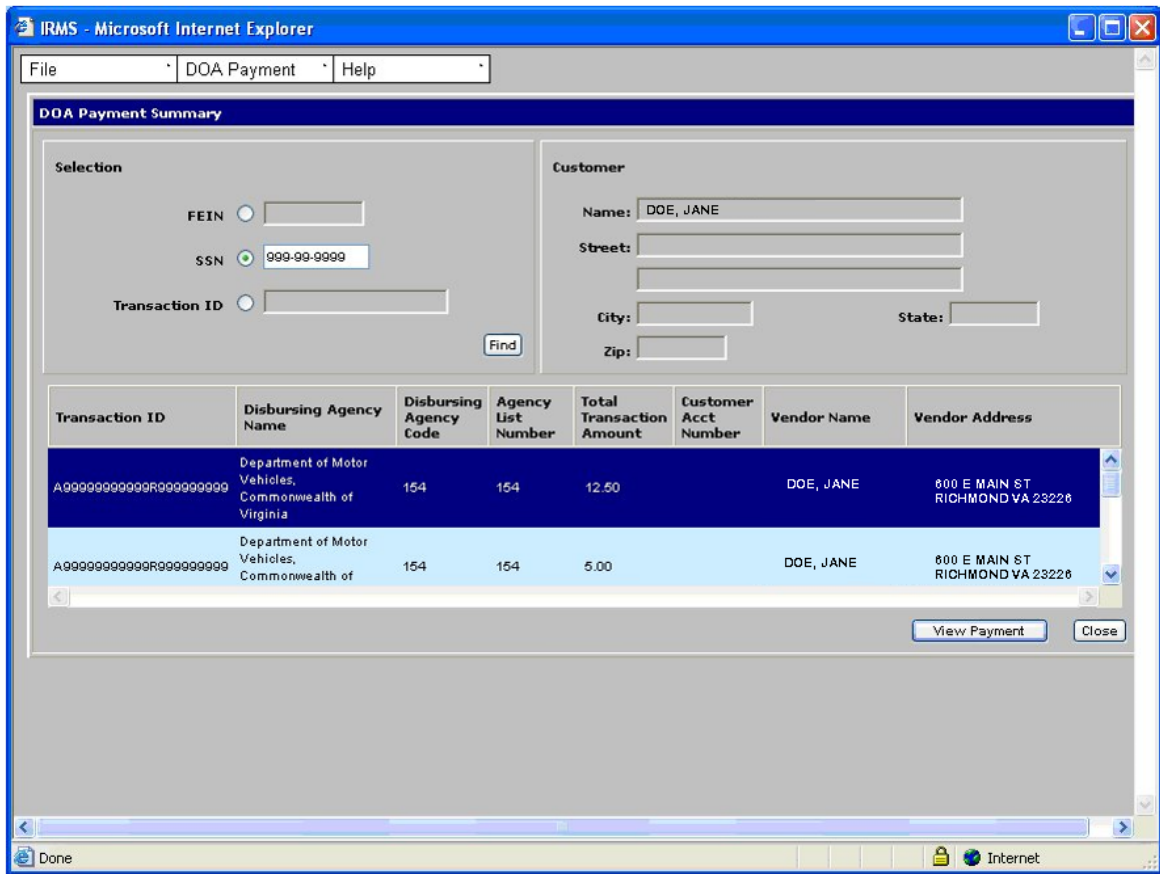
IRMS - Microsoft Internet Explorer

File | DOA Payment | Help

DOA Payment Summary

Selection

FEIN

SSN 999-99-9999

Transaction ID

Find

Customer

Name: DOE, JANE

Street:

City:

State:

Zip:

| Transaction ID | Disbursing Agency Name | Disbursing Agency Code | Agency List Number | Total Transaction Amount | Customer Acct Number | Vendor Name | Vendor Address |
|---|---|---|---|---|---|---|---|
| A99999999999R999999999 | Department of Motor Vehicles, Commonwealth of Virginia | 154 | 154 | 12.50 | | DOE, JANE | 600 E MAIN ST RICHMOND VA 23226 |
| A99999999999R999999999 | Department of Motor Vehicles, Commonwealth of | 154 | 154 | 5.00 | | DOE, JANE | 600 E MAIN ST RICHMOND VA 23226 |

View Payment | Close

Done | Internet